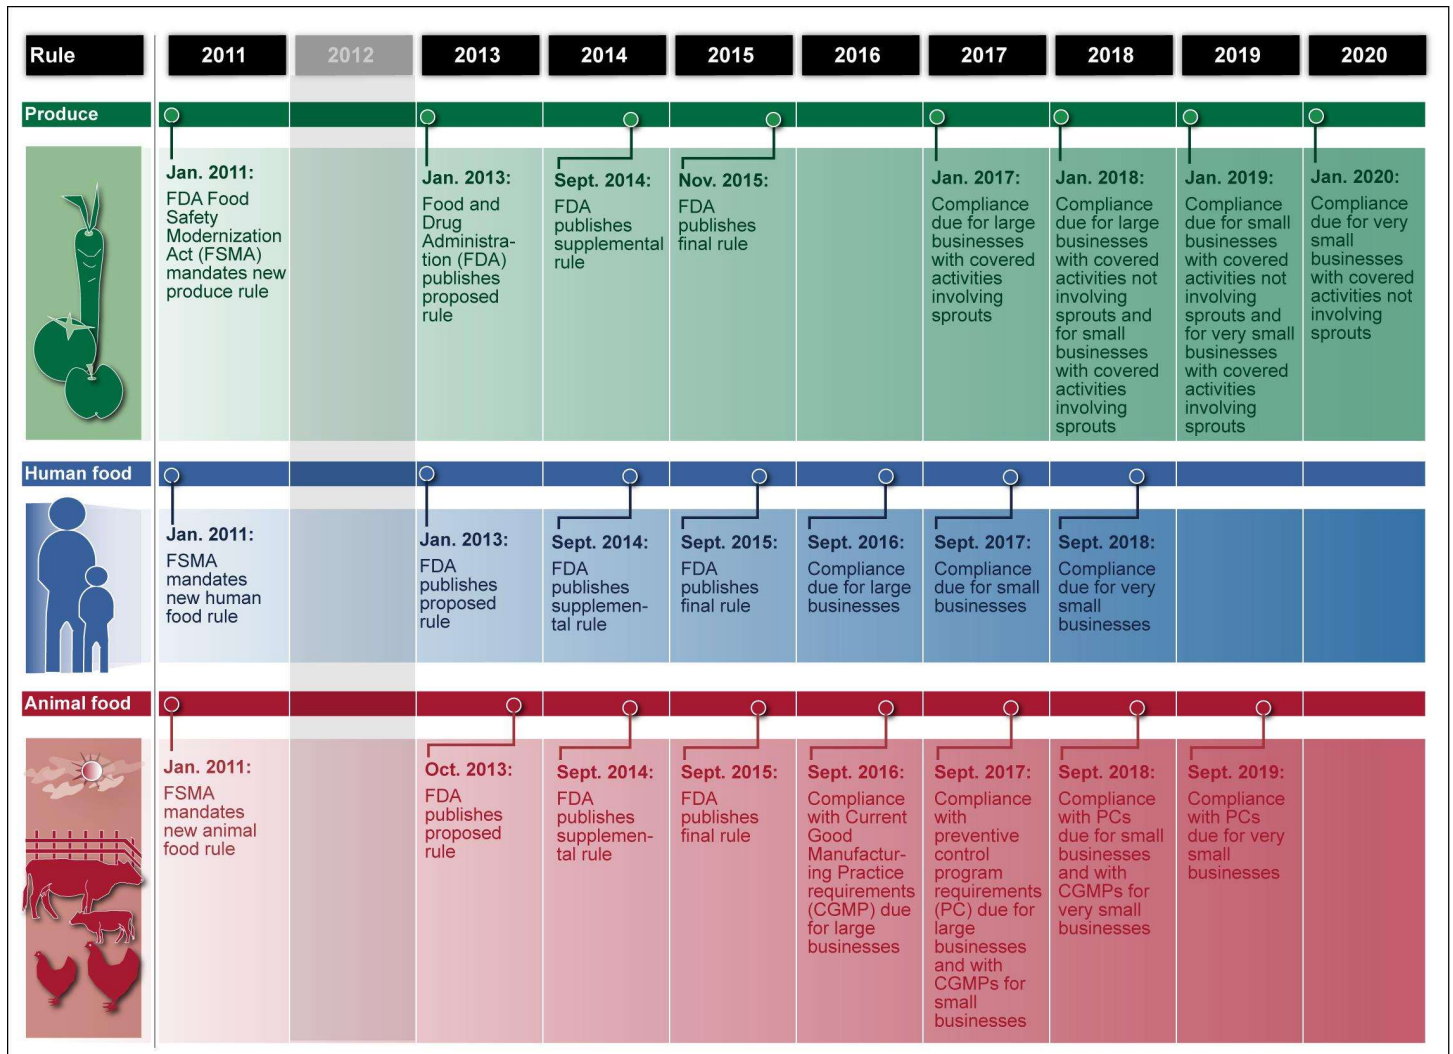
| Rule | 2011 | 2012 | 2013 | 2014 | 2015 | 2016 | 2017 | 2018 | 2019 | 2020 |
|---|---|---|---|---|---|---|---|---|---|---|
| Produce | Jan. 2011: FDA Food Safety Modernization Act (FSMA) mandates new produce rule | | Jan. 2013: Food and Drug Administration (FDA) publishes proposed rule | Sept. 2014: FDA publishes supplemental rule | Nov. 2015: FDA publishes final rule | | Jan. 2017: Compliance due for large businesses with covered activities involving sprouts | Jan. 2018: Compliance due for large businesses with covered activities not involving sprouts and for small businesses with covered activities involving sprouts | Jan. 2019: Compliance due for small businesses with covered activities not involving sprouts and for very small businesses with covered activities involving sprouts | Jan. 2020: Compliance due for very small businesses with covered activities not involving sprouts |
| Human food | Jan. 2011: FSMA mandates new human food rule | | Jan. 2013: FDA publishes proposed rule | Sept. 2014: FDA publishes supplemental rule | Sept. 2015: FDA publishes final rule | Sept. 2016: Compliance due for large businesses | Sept. 2017: Compliance due for small businesses | Sept. 2018: Compliance due for very small businesses | | |
| Animal food | Jan. 2011: FSMA mandates new animal food rule | | Oct. 2013: FDA publishes proposed rule | Sept. 2014: FDA publishes supplemental rule | Sept. 2015: FDA publishes final rule | Sept. 2016: Compliance with Current Good Manufacturing Practice requirements (CGMP) due for large businesses | Sept. 2017: Compliance with preventive control program requirements (PC) due for large businesses and with CGMPs for small businesses | Sept. 2018: Compliance with PCs due for small businesses and with CGMPs for very small businesses | Sept. 2019: Compliance with PCs due for very small businesses | |